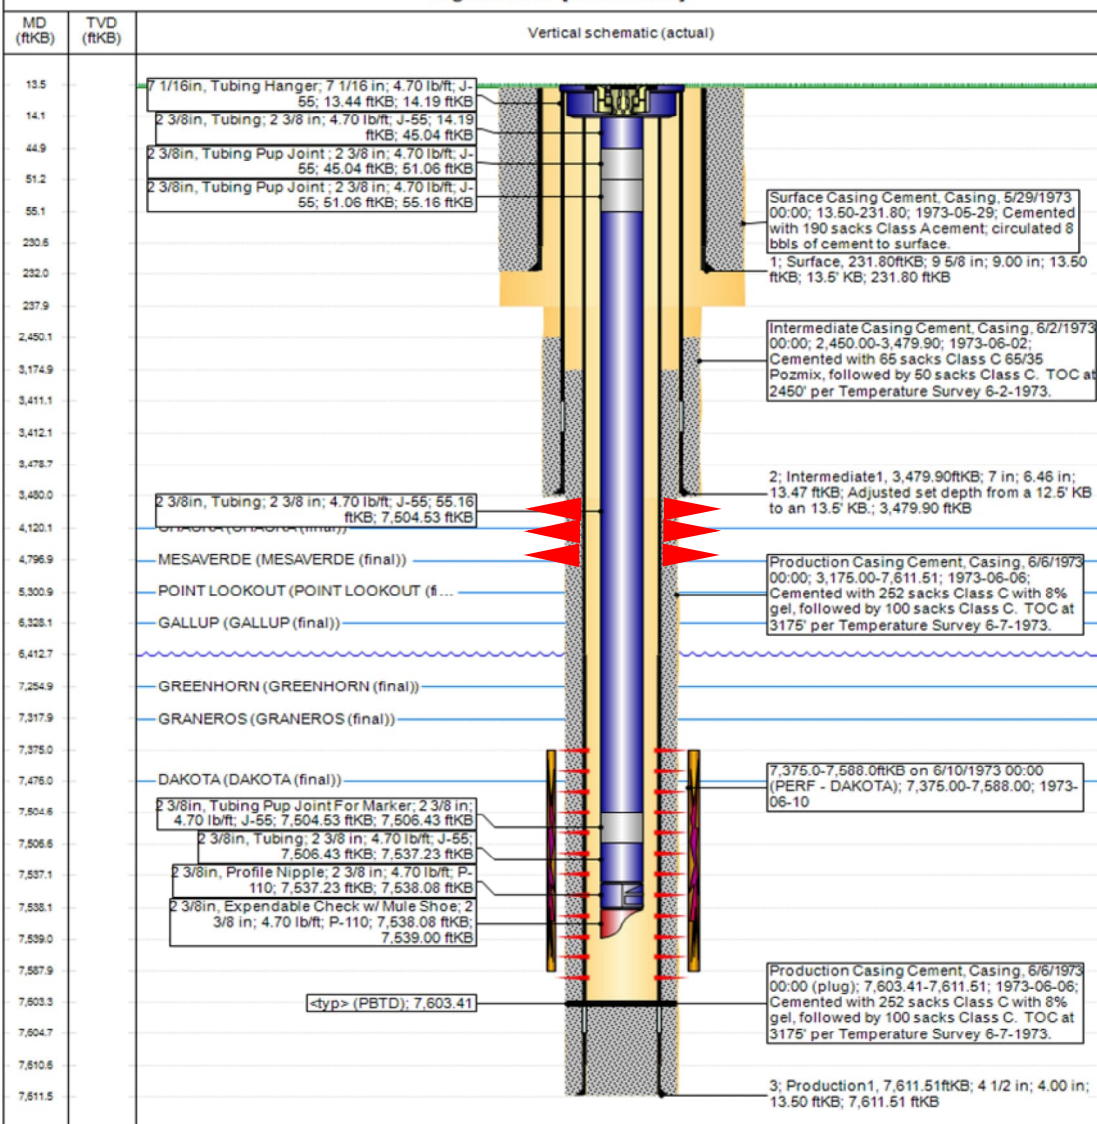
| MD (ftKB) | TVD (ftKB) | Vertical schematic (actual) |
|---|---|---|

13.5
14.1
44.9
51.2
55.1
230.6
232.0
237.9
2,450.1
3,174.9
3,411.1
3,412.1
3,478.7
3,480.0
4,120.1
4,796.9
5,300.9
6,328.1
6,412.7
7,254.9
7,317.9
7,375.0
7,476.0
7,504.6
7,506.6
7,537.1
7,538.1
7,539.0
7,587.9
7,603.3
7,604.7
7,610.6
7,611.5

7 1/16in, Tubing Hanger; 7 1/16 in; 4.70 lb/ft; J-55; 13.44 ftKB; 14.19 ftKB

2 3/8in, Tubing; 2 3/8 in; 4.70 lb/ft; J-55; 14.19 ftKB; 45.04 ftKB

2 3/8in, Tubing Pup Joint; 2 3/8 in; 4.70 lb/ft; J-55; 45.04 ftKB; 51.06 ftKB

2 3/8in, Tubing Pup Joint; 2 3/8 in; 4.70 lb/ft; J-55; 51.06 ftKB; 55.16 ftKB

Surface Casing Cement, Casing, 5/29/1973 00:00; 13.50-231.80; 1973-05-29; Cemented with 190 sacks Class A cement; circulated 8 bbls of cement to surface.

1; Surface, 231.80ftKB; 9 5/8 in; 9.00 in; 13.50 ftKB; 13.5' KB; 231.80 ftKB

Intermediate Casing Cement, Casing, 6/2/1973 00:00; 2,450.00-3,479.90; 1973-06-02; Cemented with 65 sacks Class C 65/35 Pozmix, followed by 50 sacks Class C. TOC at 2450' per Temperature Survey 6-2-1973.

2; Intermediate1, 3,479.90ftKB; 7 in; 6.46 in; 13.47 ftKB; Adjusted set depth from a 12.5' KB to an 13.5' KB.; 3,479.90 ftKB

2 3/8in, Tubing; 2 3/8 in; 4.70 lb/ft; J-55; 55.16 ftKB; 7,504.53 ftKB

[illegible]

MESAVERDE (MESAVERDE (final))

POINT LOOKOUT (POINT LOOKOUT (fi...

GALLUP (GALLUP (final))

Production Casing Cement, Casing, 6/6/1973 00:00; 3,175.00-7,611.51; 1973-06-06; Cemented with 252 sacks Class C with 8% gel, followed by 100 sacks Class C. TOC at 3175' per Temperature Survey 6-7-1973.

GREENHORN (GREENHORN (final))

GRANEROS (GRANEROS (final))

DAKOTA (DAKOTA (final))

7,375.0-7,588.0ftKB on 6/10/1973 00:00 (PERF - DAKOTA); 7,375.00-7,588.00; 1973-06-10

2 3/8in, Tubing Pup Joint For Marker; 2 3/8 in; 4.70 lb/ft; J-55; 7,504.53 ftKB; 7,506.43 ftKB

2 3/8in, Tubing; 2 3/8 in; 4.70 lb/ft; J-55; 7,506.43 ftKB; 7,537.23 ftKB

2 3/8in, Profile Nipple; 2 3/8 in; 4.70 lb/ft; P-110; 7,537.23 ftKB; 7,538.08 ftKB

2 3/8in, Expendable Check w/ Mule Shoe; 2 3/8 in; 4.70 lb/ft; P-110; 7,538.08 ftKB; 7,539.00 ftKB

<typ> (PBTD); 7,603.41

Production Casing Cement, Casing, 6/6/1973 00:00 (plug); 7,603.41-7,611.51; 1973-06-06; Cemented with 252 sacks Class C with 8% gel, followed by 100 sacks Class C. TOC at 3175' per Temperature Survey 6-7-1973.

3; Production1, 7,611.51ftKB; 4 1/2 in; 4.00 in; 13.50 ftKB; 7,611.51 ftKB